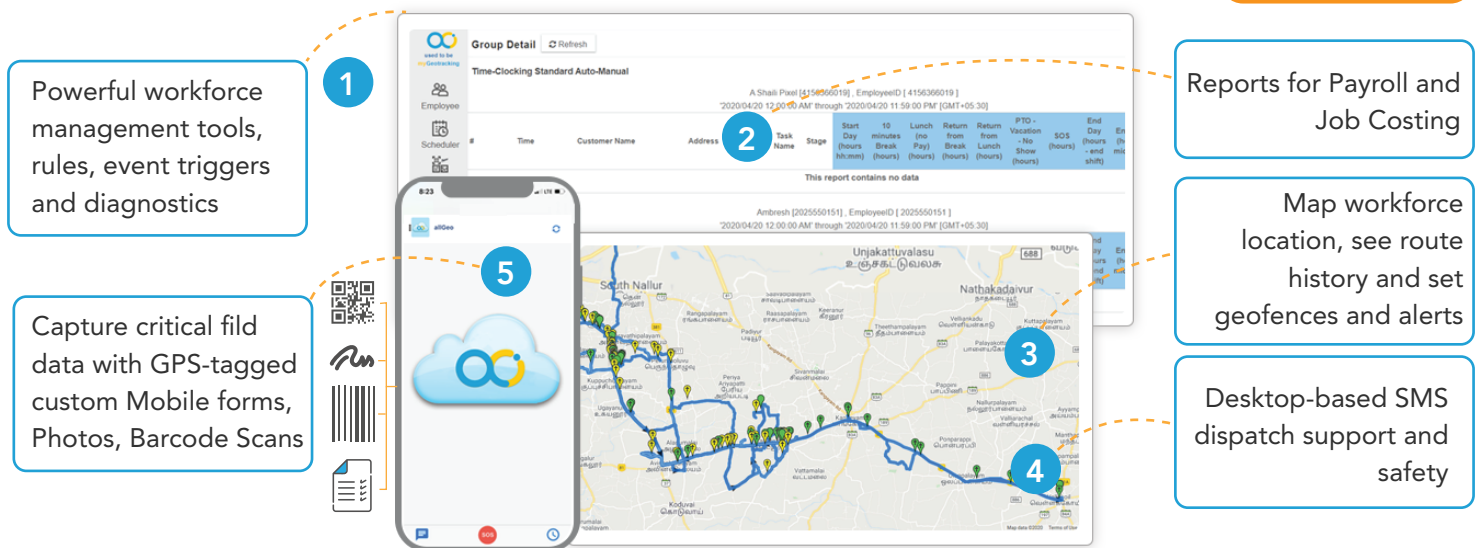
Powerful workforce management tools, rules, event triggers and diagnostics

1

used to be myGeotracking

Employee

Scheduler

Group Detail Refresh

Time-Clocking Standard Auto-Manual

A Shaili Pixel [4156366019] , EmployeeID [ 4156366019 ]
"2020/04/20 12:00:00 AM" through "2020/04/20 11:59:00 PM" [GMT+05:30]

| # | Time | Customer Name | Address | Task Name | Stage | Start Day (hours hh:mm) | 10 minutes Break (hours) | Lunch (no Pay) (hours) | Return from Break (hours) | Return from Lunch (hours) | PTO - Vacation - No Show (hours) | SOS (hours) | End Day (hours - end shift) | En (h mi |
|---|---|---|---|---|---|---|---|---|---|---|---|---|---|---|

This report contains no data

Ambresh [2025550151] , EmployeeID [ 2025550151 ]
"2020/04/20 12:00:00 AM" through "2020/04/20 11:59:00 PM" [GMT+05:30]

2

Reports for Payroll and Job Costing

Map workforce location, see route history and set geofences and alerts

3

Desktop-based SMS dispatch support and safety

4

8:23

allGeo

5

SOS

Capture critical fild data with GPS-tagged custom Mobile forms, Photos, Barcode Scans

Unjakattuvalasu
South Nallur
Nathakadaivur
Rangapalayam
Rassapalayam
Keeranur
Padiyur
Theethampalayam
Vellinkadu
Kuttapalayam
Palayakottai
Sivanmalai
Nallurpalayam
Ponparappi
Koduvai
Vattamalai
Alampadi
Ugayanur
Kuppuchipalayam
Ayyampalayam
688
Map data ©2020 Terms of Use